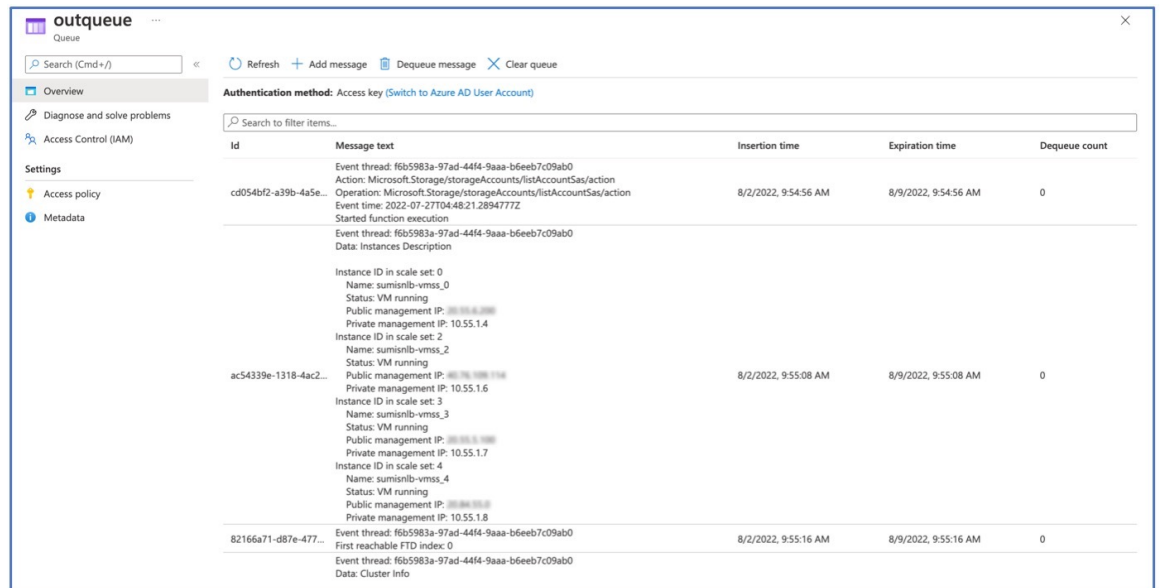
outqueue ···
Queue

Search (Cmd+/)

Overview
Diagnose and solve problems
Access Control (IAM)

Settings
Access policy
Metadata

Refresh + Add message Dequeue message Clear queue

Authentication method: Access key (Switch to Azure AD User Account)

Search to filter items...

| Id | Message text | Insertion time | Expiration time | Dequeue count |
|---|---|---|---|---|
| cd054bf2-a39b-4a5e... | Event thread: f6b5983a-97ad-44f4-9aaa-b6eeb7c09ab0 Action: Microsoft.Storage/storageAccounts/listAccountSas/action Operation: Microsoft.Storage/storageAccounts/listAccountSas/action Event time: 2022-07-27T04:48:21.2894777Z Started function execution | 8/2/2022, 9:54:56 AM | 8/9/2022, 9:54:56 AM | 0 |
| ac54339e-1318-4ac2... | Event thread: f6b5983a-97ad-44f4-9aaa-b6eeb7c09ab0 Data: Instances Description<br><br>Instance ID in scale set: 0 Name: sumisnlb-vmss_0 Status: VM running Public management IP: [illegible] Private management IP: 10.55.1.4 Instance ID in scale set: 2 Name: sumisnlb-vmss_2 Status: VM running Public management IP: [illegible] Private management IP: 10.55.1.6 Instance ID in scale set: 3 Name: sumisnlb-vmss_3 Status: VM running Public management IP: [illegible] Private management IP: 10.55.1.7 Instance ID in scale set: 4 Name: sumisnlb-vmss_4 Status: VM running Public management IP: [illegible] Private management IP: 10.55.1.8 | 8/2/2022, 9:55:08 AM | 8/9/2022, 9:55:08 AM | 0 |
| 82166a71-d87e-477... | Event thread: f6b5983a-97ad-44f4-9aaa-b6eeb7c09ab0 First reachable FTD index: 0 | 8/2/2022, 9:55:16 AM | 8/9/2022, 9:55:16 AM | 0 |
| | Event thread: f6b5983a-97ad-44f4-9aaa-b6eeb7c09ab0 Data: Cluster Info | | | |